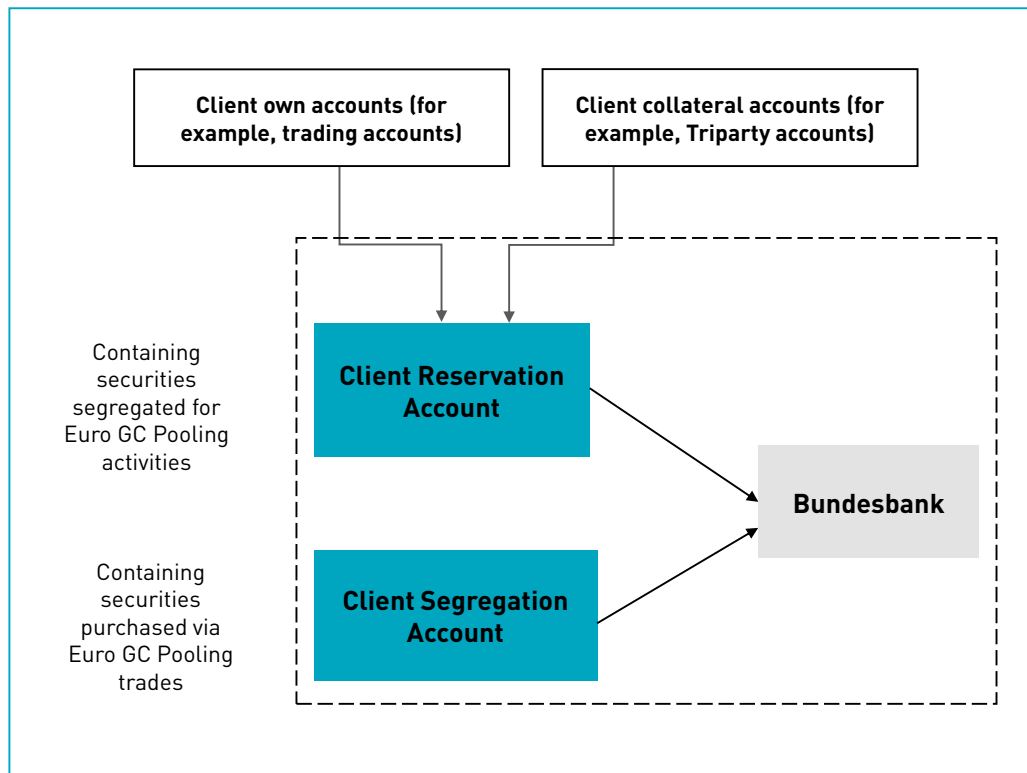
Client own accounts (for example, trading accounts)

Client collateral accounts (for example, Triparty accounts)

Containing securities segregated for Euro GC Pooling activities

Client Reservation Account

Bundesbank

Containing securities purchased via Euro GC Pooling trades

Client Segregation Account